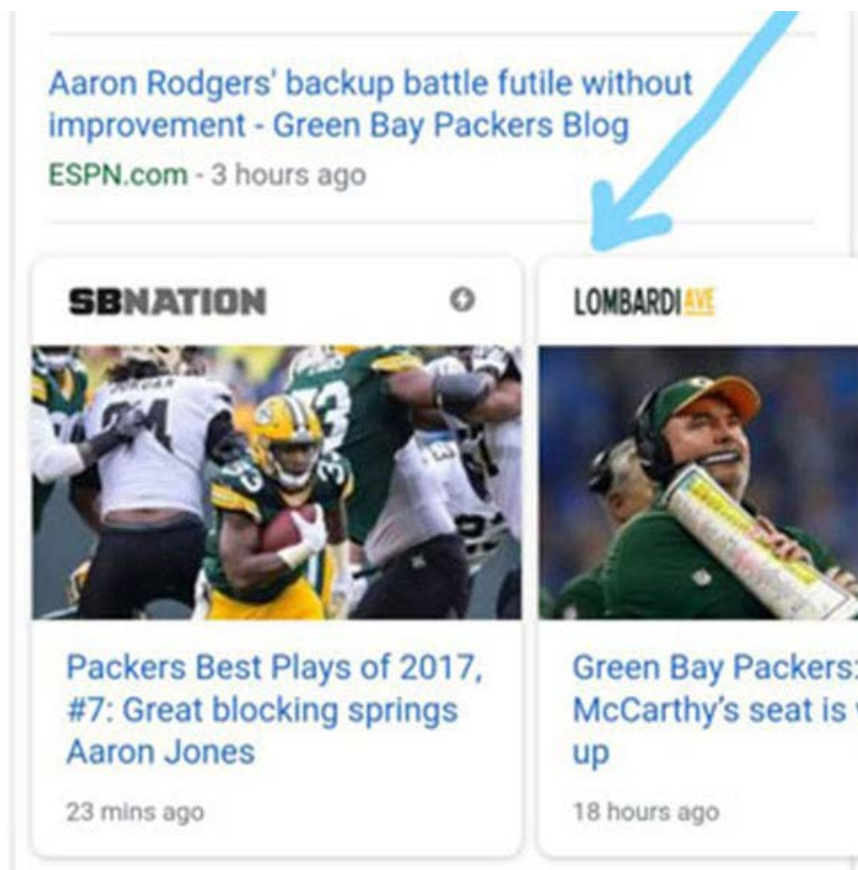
Aaron Rodgers' backup battle futile without improvement - Green Bay Packers Blog

ESPN.com - 3 hours ago

SBNATION

Packers Best Plays of 2017, #7: Great blocking springs Aaron Jones

23 mins ago

LOMBARDI AVE

Green Bay Packers: McCarthy's seat is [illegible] up

18 hours ago